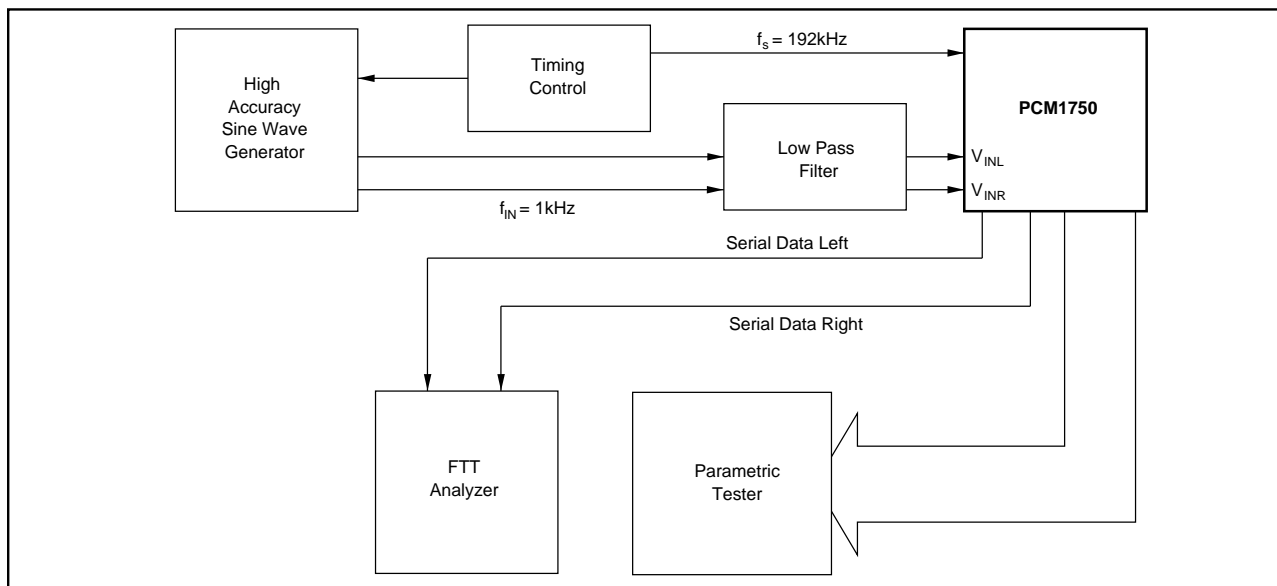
High Accuracy Sine Wave Generator

Timing Control

$f_s = 192kHz$

PCM1750

Low Pass Filter

$V_{INL}$

$V_{INR}$

$f_{IN} = 1kHz$

Serial Data Left

Serial Data Right

FTT Analyzer

Parametric Tester